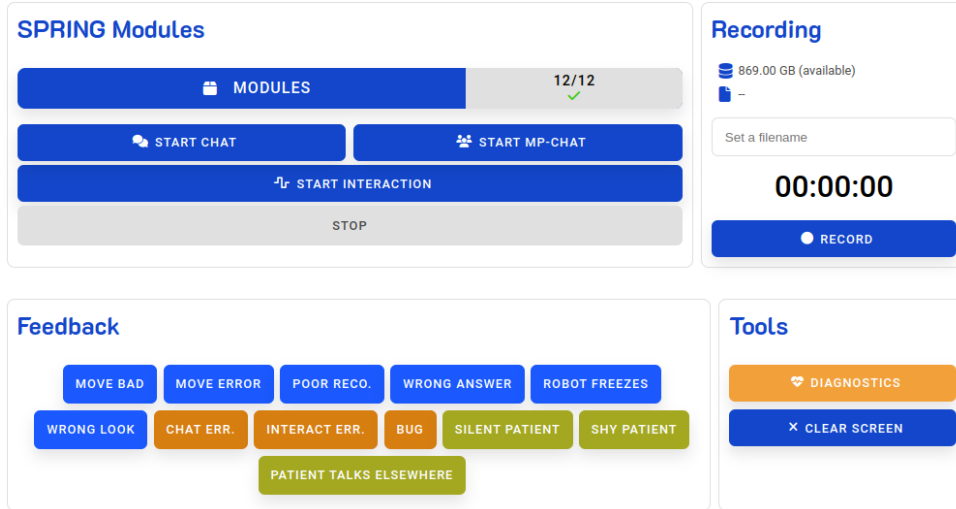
SPRING Modules

MODULES

12/12

START CHAT

START MP-CHAT

START INTERACTION

STOP

Recording

869.00 GB (available)

–

Set a filename

00:00:00

RECORD

Feedback

MOVE BAD

MOVE ERROR

POOR RECO.

WRONG ANSWER

ROBOT FREEZES

WRONG LOOK

CHAT ERR.

INTERACT ERR.

BUG

SILENT PATIENT

SHY PATIENT

PATIENT TALKS ELSEWHERE

Tools

DIAGNOSTICS

CLEAR SCREEN